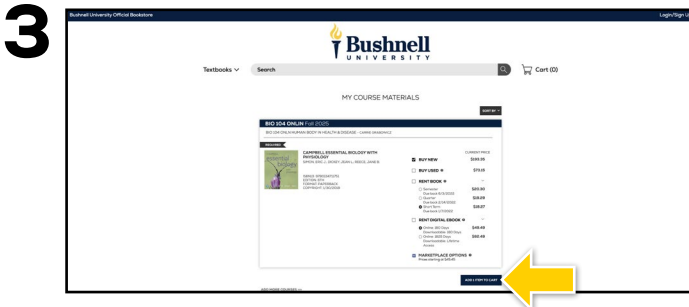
3

Bushnell University Official Bookstore

Login/Sign Up

Bushnell
UNIVERSITY

Textbooks

Search

Cart (0)

MY COURSE MATERIALS

SORT BY

BIO 104 ONLIN Fall 2025

BIO 104 ONLIN HUMAN BODY IN HEALTH & DISEASE - CAMIE SKABOWICZ

REQUIRED

CAMPBELL ESSENTIAL BIOLOGY WITH PHYSIOLOGY

SIMON, ERIC J., DICKEY, JEAN L., REECE, JANE B.

ISBN13: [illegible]
EDITION: 6TH
FORMAT: PAPERBACK
COPYRIGHT: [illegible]

CURRENT PRICE

BUY NEW $193.35

BUY USED $75.14

RENT BOOK

Semester $65.80

Quarter $58.69

Short Term $39.37

RENT DIGITAL EBOOK

Online: 180 Days Downloadable: 180 Days $48.49

Online: 1825 Days Downloadable: Lifetime Access $60.49

MARKETPLACE OPTIONS
Prices starting at $45.95

ADD 1 ITEM TO CART

ADD MORE COURSES